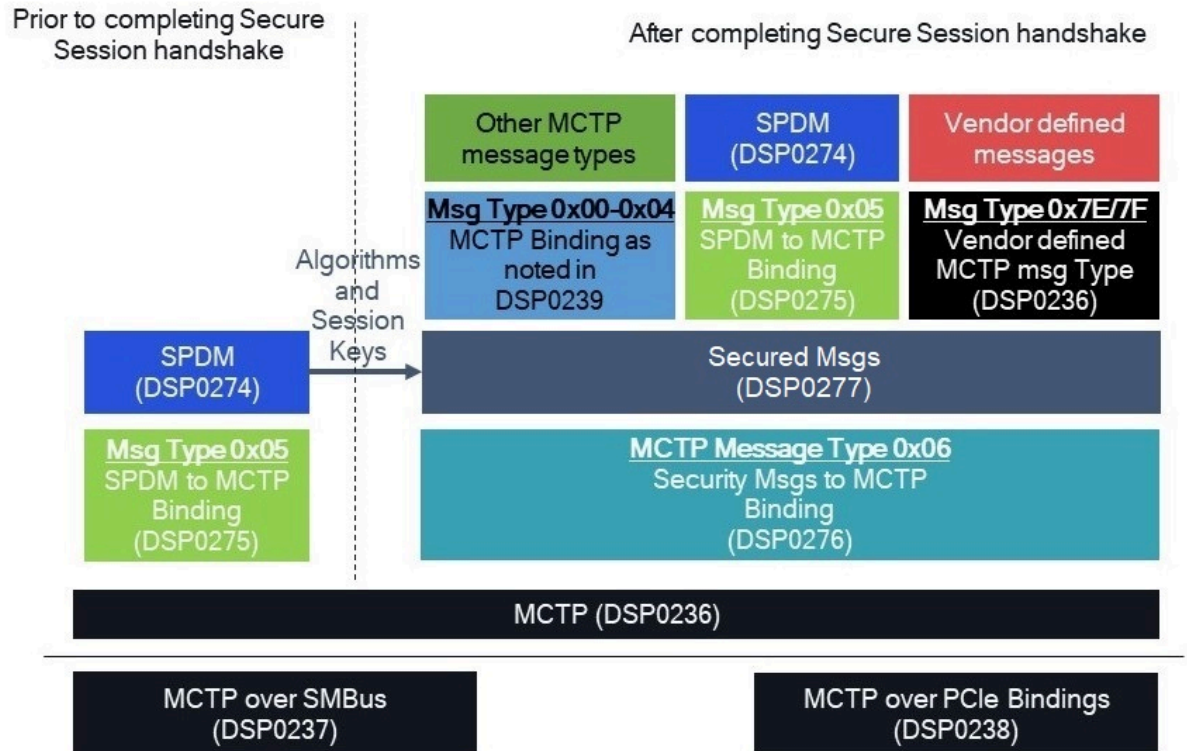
Prior to completing Secure Session handshake

After completing Secure Session handshake

Other MCTP message types

SPDM (DSP0274)

Vendor defined messages

Msg Type 0x00-0x04
MCTP Binding as noted in DSP0239

Msg Type 0x05
SPDM to MCTP Binding (DSP0275)

Msg Type 0x7E/7F
Vendor defined MCTP msg Type (DSP0236)

Algorithms and Session Keys

SPDM (DSP0274)

Secured Msgs (DSP0277)

Msg Type 0x05
SPDM to MCTP Binding (DSP0275)

MCTP Message Type 0x06
Security Msgs to MCTP Binding (DSP0276)

MCTP (DSP0236)

MCTP over SMBus (DSP0237)

MCTP over PCIe Bindings (DSP0238)